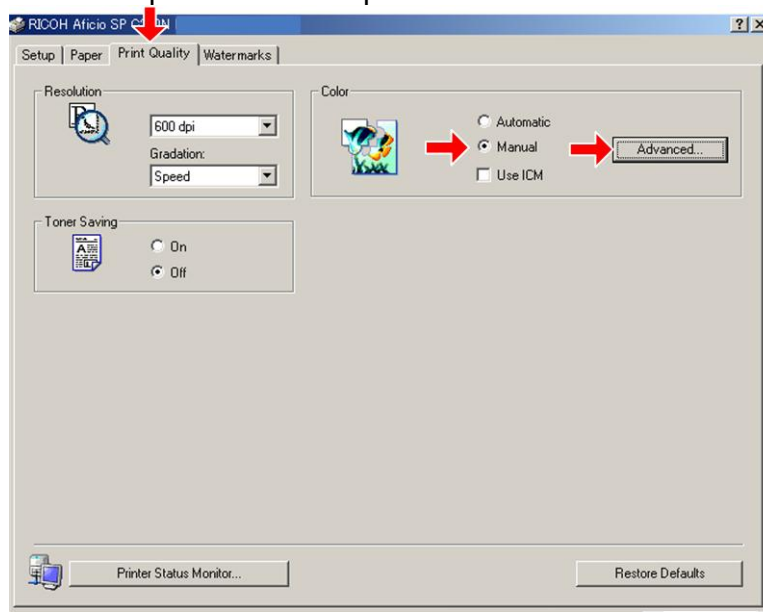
RICOH Aficio SP C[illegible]N

?
X

Setup | Paper | Print Quality | Watermarks

Resolution

600 dpi

Gradation:

Speed

Color

Automatic

Manual

Use ICM

Advanced...

Toner Saving

On

Off

Printer Status Monitor...

Restore Defaults